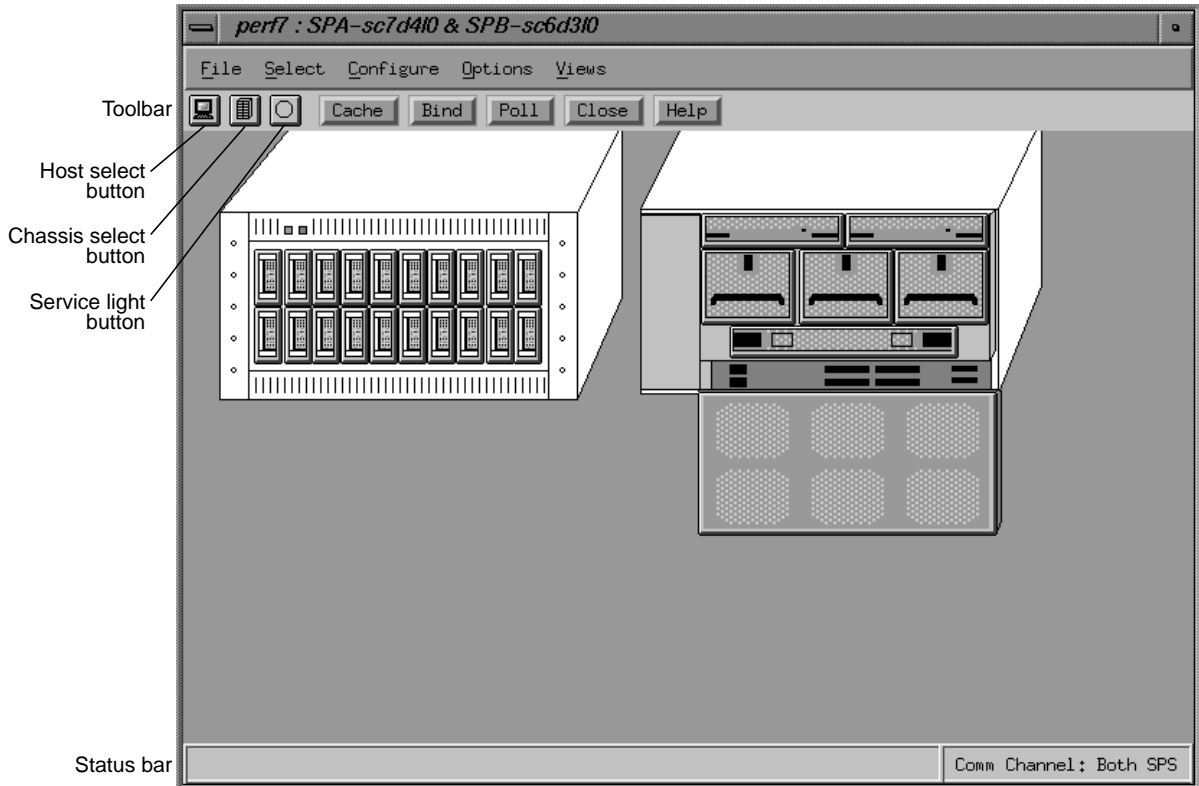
perf7 : SPA-sc7d4l0 & SPB-sc6d3l0

File Select Configure Options Views

Toolbar

Cache Bind Poll Close Help

Host select button

Chassis select button

Service light button

Status bar

Comm Channel: Both SPS